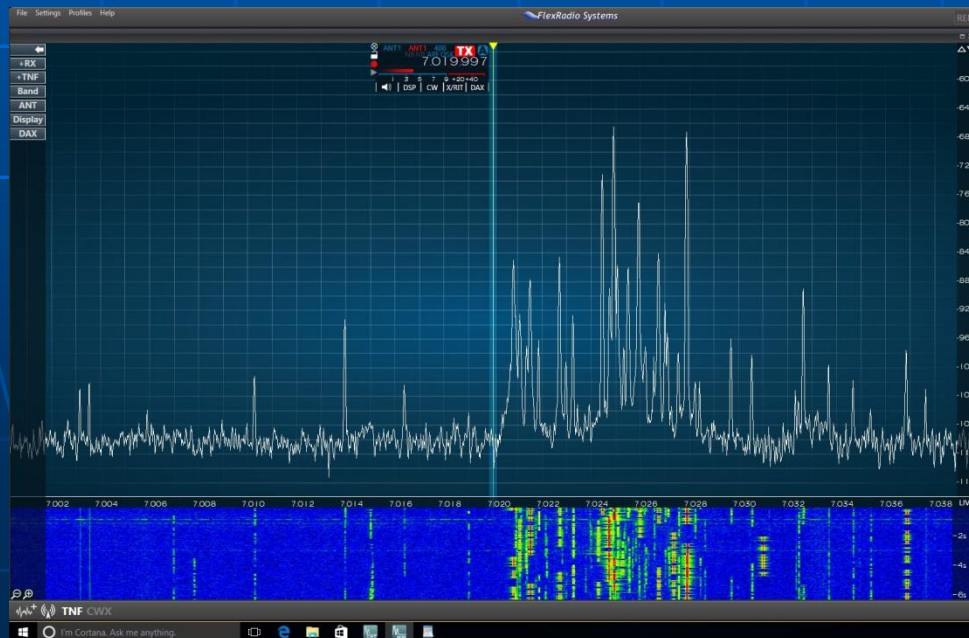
File Settings Profiles Help

FlexRadio Systems

REC

+RX
+TNF
Band
ANT
Display
DAX

ANT1 ANT1 400
TX
A
7.019997
1 3 5 7 9 +20 +40
DSP CW X/RIT DAX

-60
-64
-68
-72
-76
-80
-84
-88
-92
-96
-10
-10
-10
-11

7.002 7.004 7.006 7.008 7.010 7.012 7.014 7.016 7.018 7.020 7.022 7.024 7.026 7.028 7.030 7.032 7.034 7.036 7.038

-2s
-4s
-6s

TNF CWX

I'm Cortana. Ask me anything.